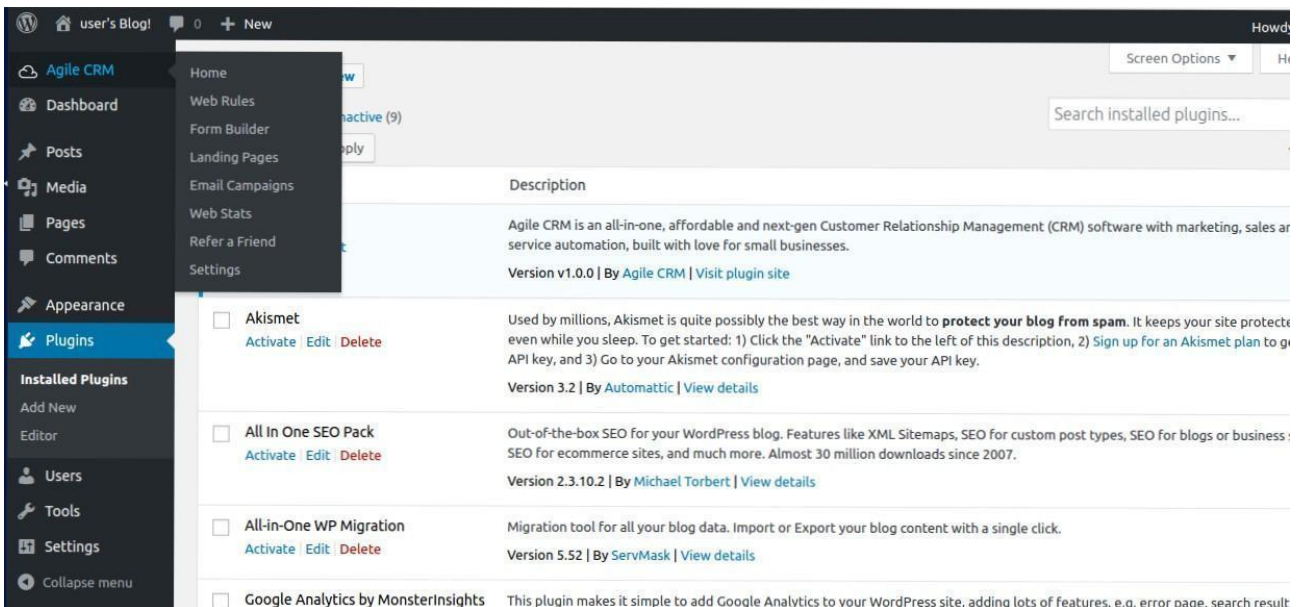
user's Blog! 0 + New Howdy

Agile CRM
Dashboard
Posts
Media
Pages
Comments
Appearance
Plugins
Installed Plugins
Add New
Editor
Users
Tools
Settings
Collapse menu

Home
Web Rules
Form Builder
Landing Pages
Email Campaigns
Web Stats
Refer a Friend
Settings

w
nactive (9)
pply

Screen Options ▼
He

Search installed plugins...

Description

Agile CRM is an all-in-one, affordable and next-gen Customer Relationship Management (CRM) software with marketing, sales ar service automation, built with love for small businesses.
Version v1.0.0 | By Agile CRM | Visit plugin site

Akismet
Activate | Edit | Delete
Used by millions, Akismet is quite possibly the best way in the world to protect your blog from spam. It keeps your site protecte even while you sleep. To get started: 1) Click the "Activate" link to the left of this description, 2) Sign up for an Akismet plan to g API key, and 3) Go to your Akismet configuration page, and save your API key.
Version 3.2 | By Automattic | View details

All In One SEO Pack
Activate | Edit | Delete
Out-of-the-box SEO for your WordPress blog. Features like XML Sitemaps, SEO for custom post types, SEO for blogs or business SEO for ecommerce sites, and much more. Almost 30 million downloads since 2007.
Version 2.3.10.2 | By Michael Torbert | View details

All-in-One WP Migration
Activate | Edit | Delete
Migration tool for all your blog data. Import or Export your blog content with a single click.
Version 5.52 | By ServMask | View details

Google Analytics by MonsterInsights
This plugin makes it simple to add Google Analytics to your WordPress site, adding lots of features, e.g. error page, search result